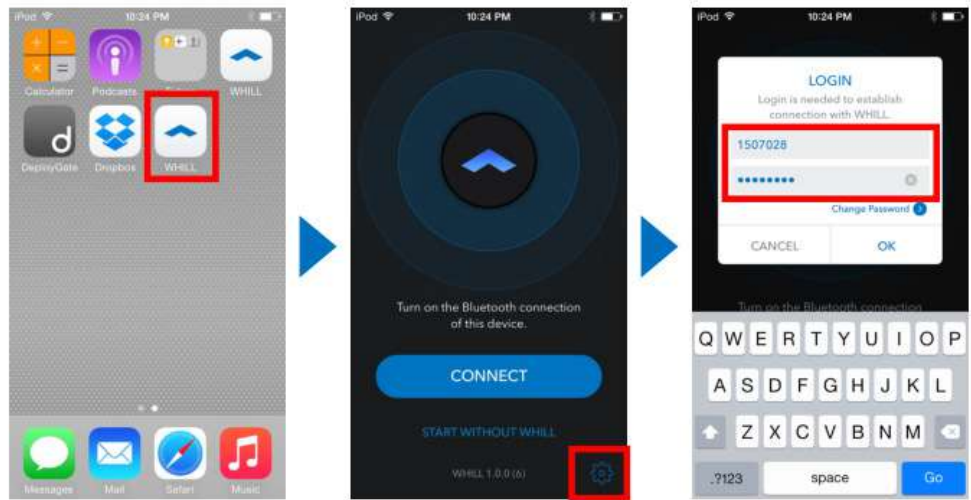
iPod 10:24 PM

Calculator Podcasts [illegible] WHILL

DeployGate Dropbox WHILL

Messages Mail Safari Music

iPod 10:24 PM

Turn on the Bluetooth connection of this device.

CONNECT

START WITHOUT WHILL

WHILL 1.0.0 (6)

iPod 10:24 PM

LOGIN

Login is needed to establish connection with WHILL.

1507028

•••••••••

Change Password

CANCEL OK

Turn on the Bluetooth connection

Q W E R T Y U I O P

A S D F G H J K L

Z X C V B N M

.?123 space Go